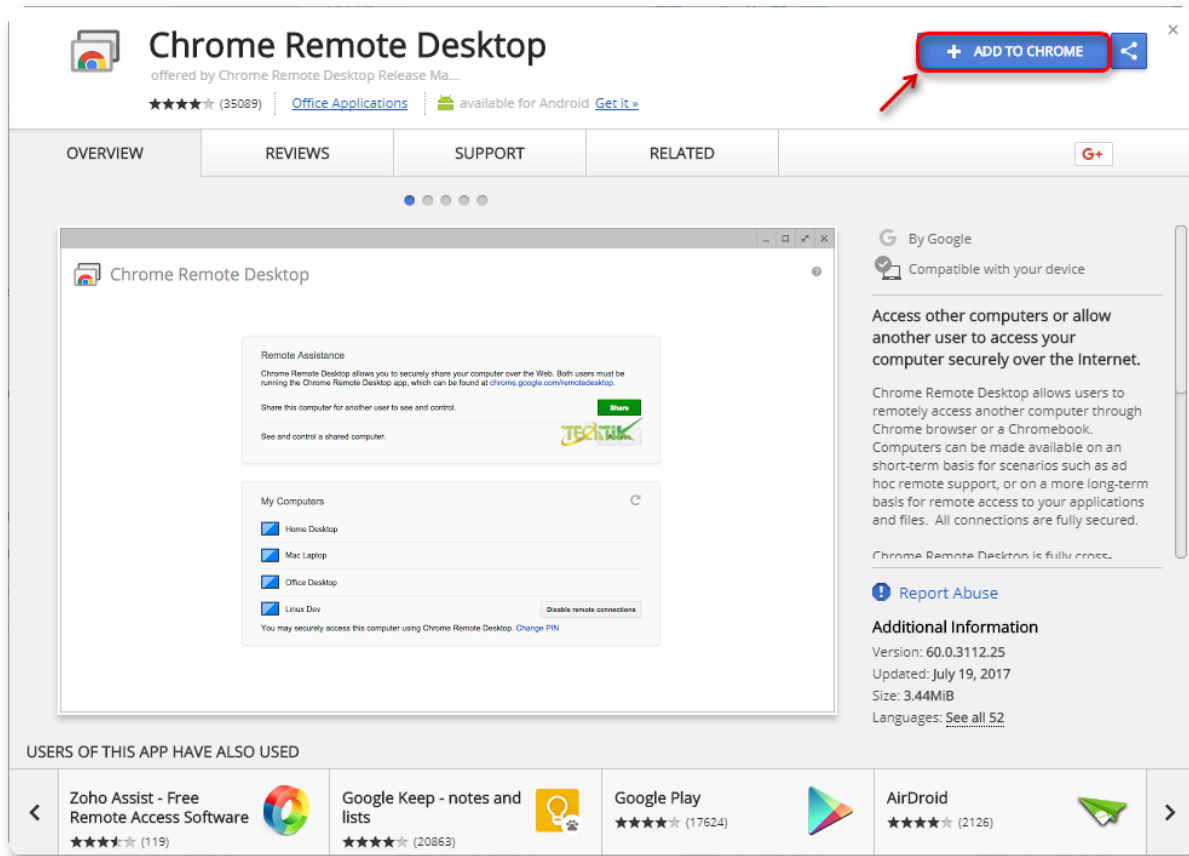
Chrome Remote Desktop
offered by Chrome Remote Desktop Release Ma...
★★★★★ (35089) Office Applications available for Android Get it »

+ ADD TO CHROME

OVERVIEW | REVIEWS | SUPPORT | RELATED

G+

Chrome Remote Desktop

Remote Assistance
Chrome Remote Desktop allows you to securely share your computer over the Web. Both users must be running the Chrome Remote Desktop app, which can be found at chrome.google.com/remotedesktop.
Share this computer for another user to see and control.
Share
See and control a shared computer.

My Computers
Home Desktop
Mac Laptop
Office Desktop
Linux Dev
Disable remote connections
You may securely access this computer using Chrome Remote Desktop. Change PIN

By Google
Compatible with your device

Access other computers or allow another user to access your computer securely over the Internet.

Chrome Remote Desktop allows users to remotely access another computer through Chrome browser or a Chromebook. Computers can be made available on an short-term basis for scenarios such as ad hoc remote support, or on a more long-term basis for remote access to your applications and files. All connections are fully secured.

Chrome Remote Desktop is fully cross-

Report Abuse

Additional Information
Version: 60.0.3112.25
Updated: July 19, 2017
Size: 3.44MiB
Languages: See all 52

USERS OF THIS APP HAVE ALSO USED

Zoho Assist - Free Remote Access Software ★★★★★ (119)
Google Keep - notes and lists ★★★★★ (20863)
Google Play ★★★★★ (17624)
AirDroid ★★★★★ (2126)